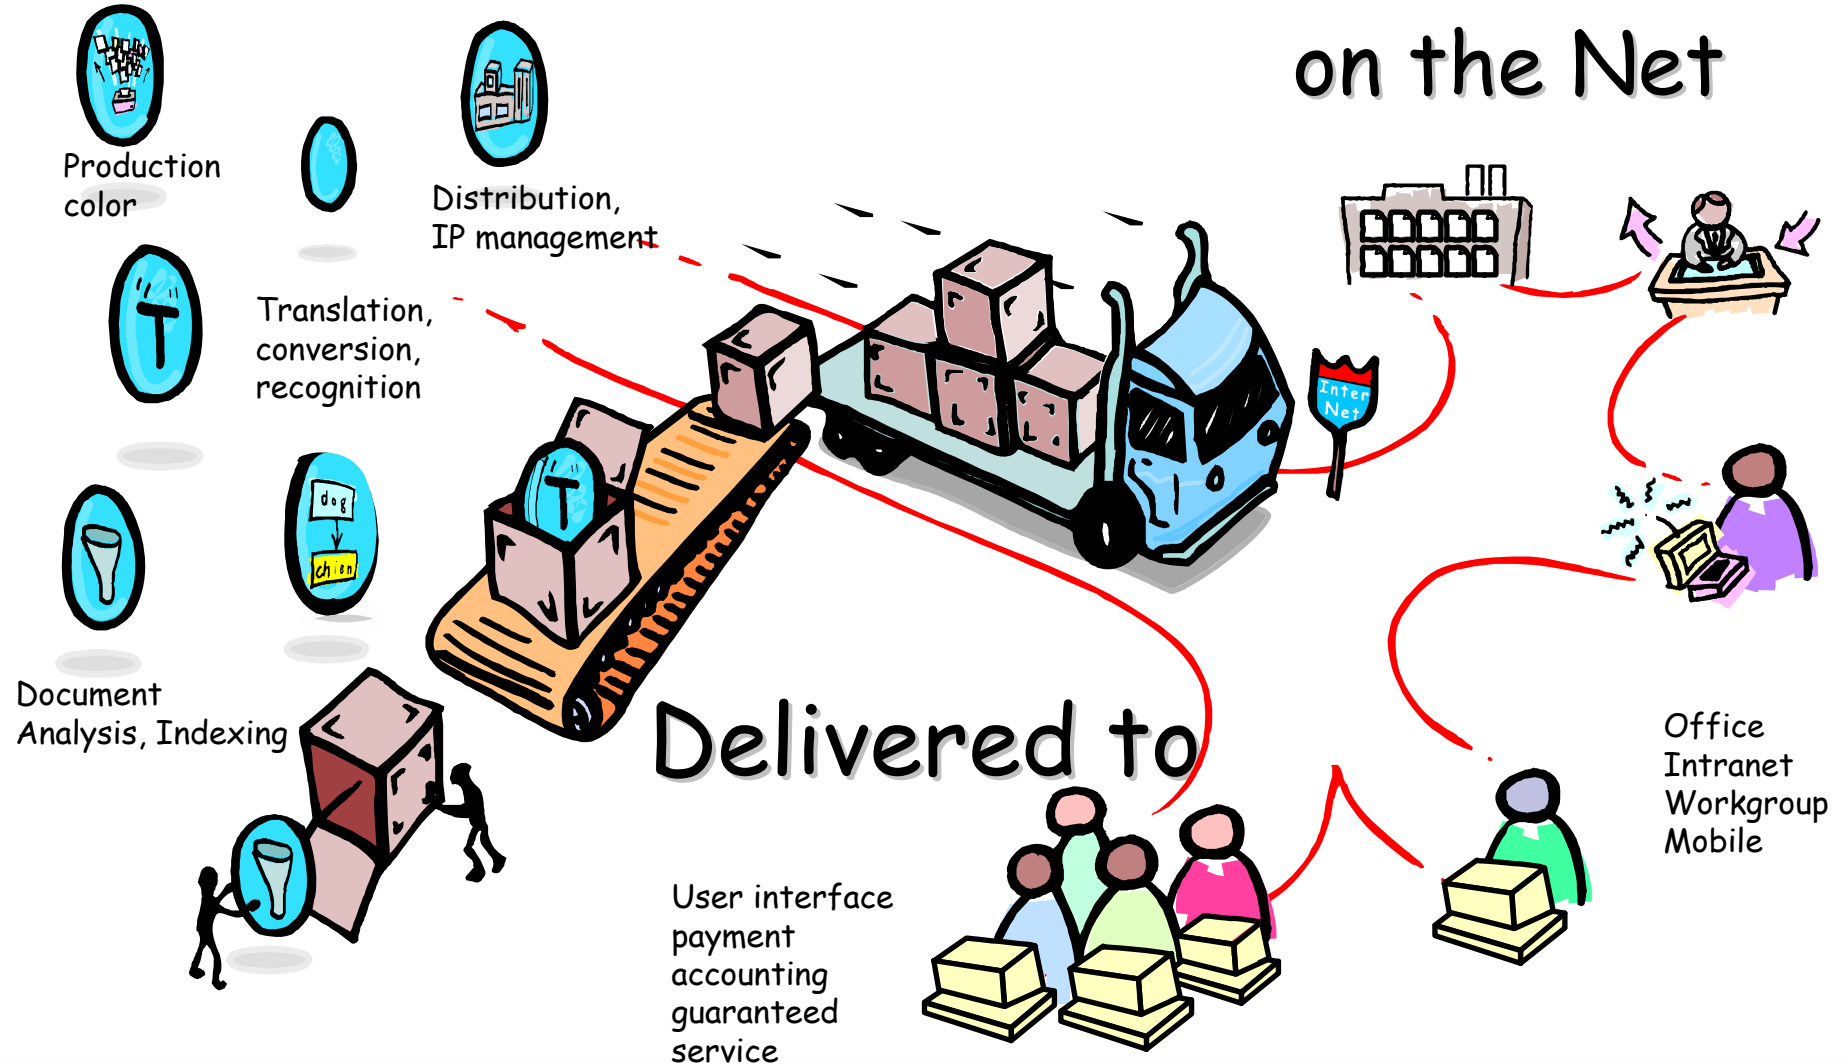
on the Net

Production color

Distribution, IP management

Translation, conversion, recognition

Document Analysis, Indexing

dog
chien

Inter Net

Delivered to

User interface
payment
accounting
guaranteed
service

Office
Intranet
Workgroup
Mobile